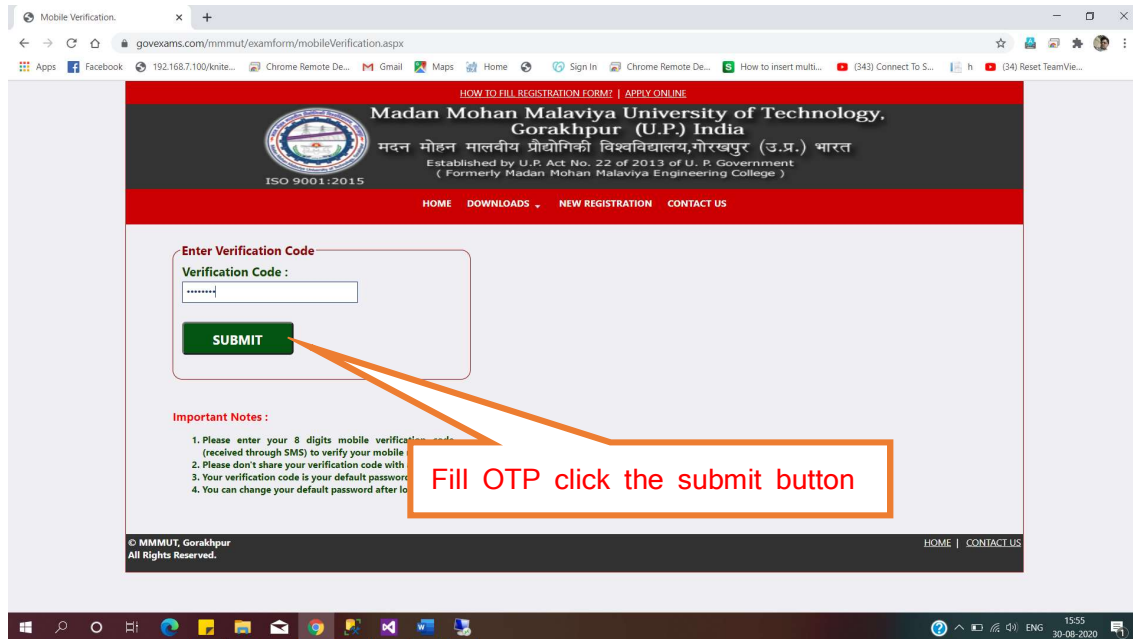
Mobile Verification. × +

govexams.com/mmmut/examform/mobileVerification.aspx

Apps Facebook 192.168.7.100/knite... Chrome Remote De... Gmail Maps Home Sign In Chrome Remote De... How to insert multi... (343) Connect To S... h (34) Reset TeamVie...

HOW TO FILL REGISTRATION FORM? | APPLY ONLINE

Madan Mohan Malaviya University of Technology, Gorakhpur (U.P.) India
मदन मोहन मालवीय प्रौद्योगिकी विश्वविद्यालय,गोरखपुर (उ.प्र.) भारत
Established by U.P. Act No. 22 of 2013 of U. P. Government
( Formerly Madan Mohan Malaviya Engineering College )
ISO 9001:2015

HOME DOWNLOADS NEW REGISTRATION CONTACT US

Enter Verification Code
Verification Code :
••••••••

SUBMIT

Important Notes :
1. Please enter your 8 digits mobile verification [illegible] (received through SMS) to verify your mobile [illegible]
2. Please don't share your verification code with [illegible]
3. Your verification code is your default passwor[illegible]
4. You can change your default password after lo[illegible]

Fill OTP click the submit button

© MMMUT, Gorakhpur
All Rights Reserved.

HOME | CONTACT US

ENG 15:55 30-08-2020